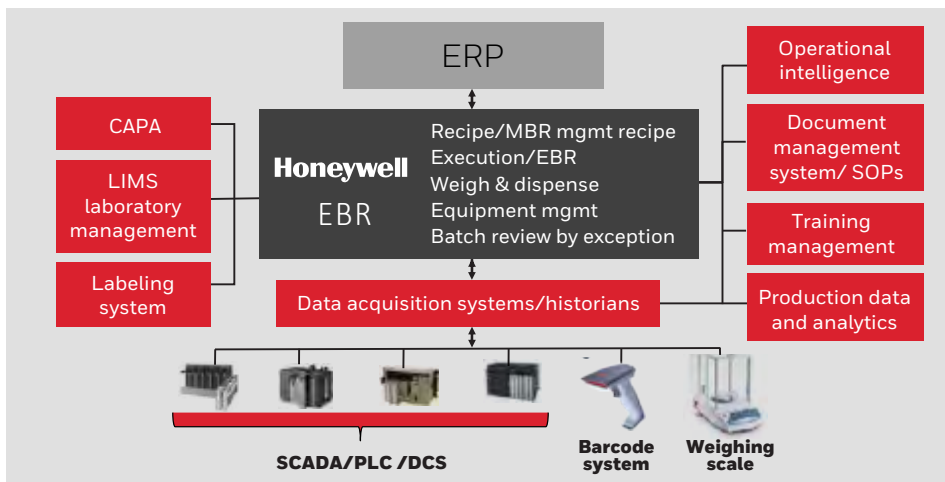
ERP

CAPA

LIMS laboratory management

Labeling system

Honeywell

EBR

Recipe/MBR mgmt recipe
Execution/EBR
Weigh & dispense
Equipment mgmt
Batch review by exception

Operational intelligence

Document management system/ SOPs

Training management

Production data and analytics

Data acquisition systems/historians

SCADA/PLC /DCS

Barcode system

Weighing scale